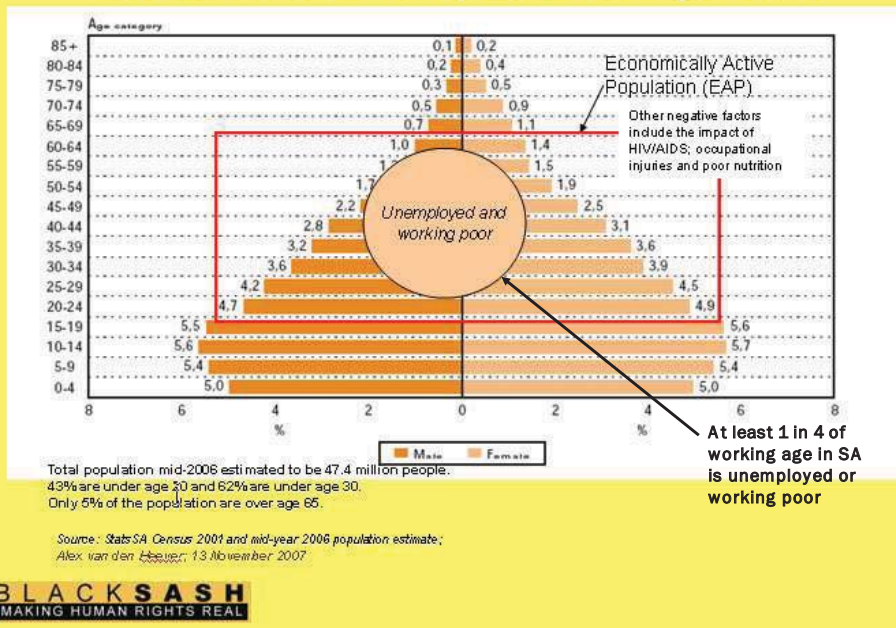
Age category

85+
80-84
75-79
70-74
65-69
60-64
55-59
50-54
45-49
40-44
35-39
30-34
25-29
20-24
15-19
10-14
5-9
0-4

0,1 0,2
0,2 0,4
0,3 0,5
0,5 0,9
0,7 1,1
1,0 1,4
1 1,5
1,7 1,9
2,2 2,5
2,8 3,1
3,2 3,6
3,6 3,9
4,2 4,5
4,7 4,9
5,5 5,6
5,6 5,7
5,4 5,4
5,0 5,0

Economically Active Population (EAP)

Other negative factors include the impact of HIV/AIDS; occupational injuries and poor nutrition

Unemployed and working poor

8 6 4 2 0 2 4 6 8
% %

Male Female

At least 1 in 4 of working age in SA is unemployed or working poor

Total population mid-2006 estimated to be 47.4 million people.
43% are under age 20 and 62% are under age 30.
Only 5% of the population are over age 65.

Source: StatsSA Census 2001 and mid-year 2006 population estimate;
Alex van den Heever; 13 November 2007

BLACKSASH
MAKING HUMAN RIGHTS REAL